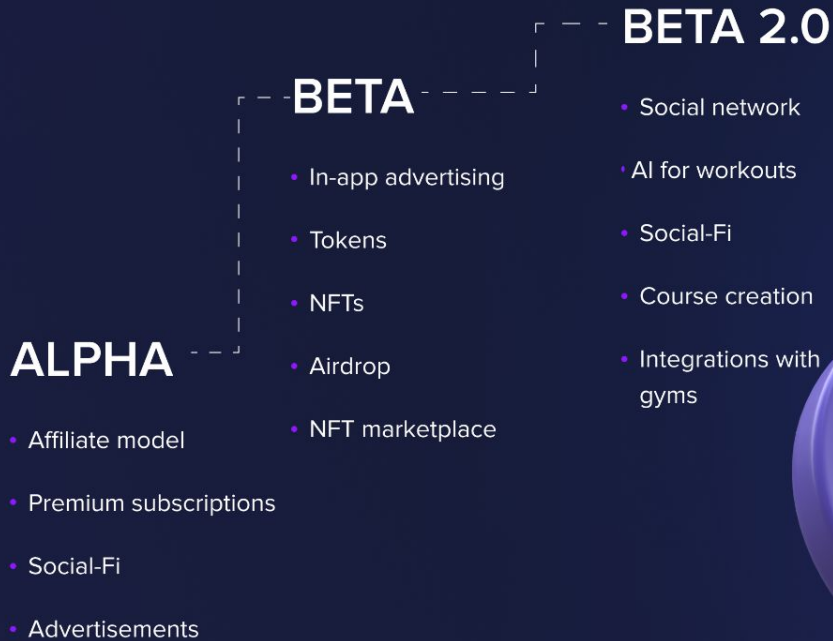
BETA 2.0

- Social network
- AI for workouts
- Social-Fi
- Course creation
- Integrations with gyms

BETA

- In-app advertising
- Tokens
- NFTs
- Airdrop
- NFT marketplace

ALPHA

- Affiliate model
- Premium subscriptions
- Social-Fi
- Advertisements